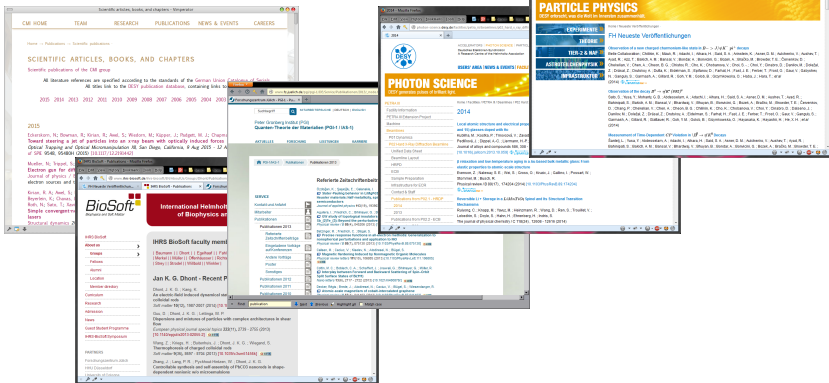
CMI HOME TEAM RESEARCH PUBLICATIONS NEWS & EVENTS CAREERS

SCIENTIFIC ARTICLES, BOOKS, AND CHAPTERS

Scientific publications of the CMI group

2015 2014 2013 2012 2011 2010 2009 2008 2007 2006 2005 2004

2015

PHOTON SCIENCE

2014

PARTICLE PHYSICS

FH Neueste Veröffentlichungen

Peter Grünberg Institut (PGI)
Quanten-Theorie der Materialien (PGI-1 / IAS-1)

Referierte Zeitschriftenbeiträge

BioSoft

International Helmholtz Research School of Biophysics and Soft Matter

IHRS BioSoft faculty members

Jan K. G. Dhont - Recent P